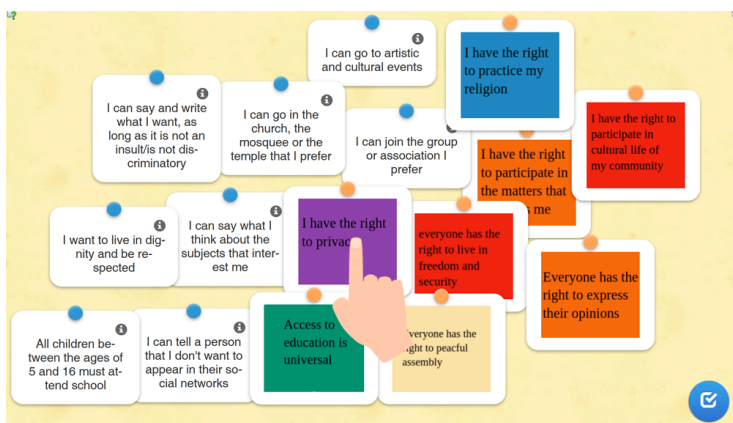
I can go to artistic and cultural events

I have the right to practice my religion

I can say and write what I want, as long as it is not an insult/is not discriminatory

I can go in the church, the mosquee or the temple that I prefer

I can join the group or association I prefer

I have the right to participate in cultural life of my community

I have the right to participate in the matters that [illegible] me

I want to live in dignity and be respected

I can say what I think about the subjects that interest me

I have the right to privac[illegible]

everyone has the right to live in freedom and security

Everyone has the right to express their opinions

All children between the ages of 5 and 16 must attend school

I can tell a person that I don't want to appear in their social networks

Access to education is universal

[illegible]veryone has the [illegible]ght to peacful assembly